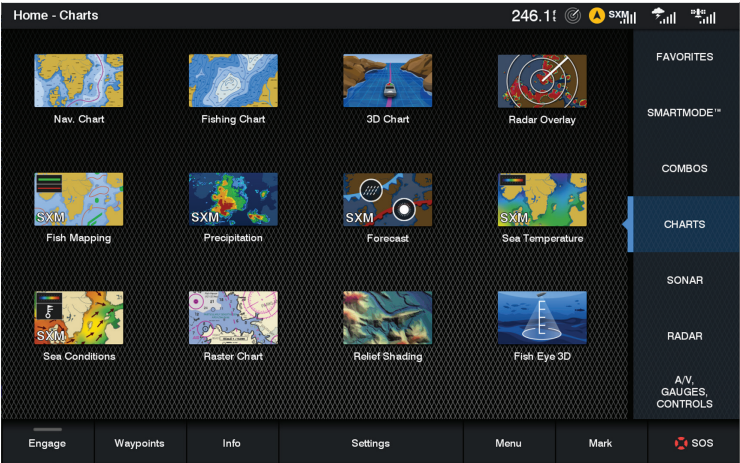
Home - Charts

246.1

SXM

Nav. Chart

Fishing Chart

3D Chart

Radar Overlay

SXM

Fish Mapping

SXM

Precipitation

SXM

Forecast

SXM

Sea Temperature

SXM

Sea Conditions

Raster Chart

Relief Shading

Fish Eye 3D

FAVORITES

SMARTMODE™

COMBOS

CHARTS

SONAR

RADAR

A/V, GAUGES, CONTROLS

Engage

Waypoints

Info

Settings

Menu

Mark

SOS